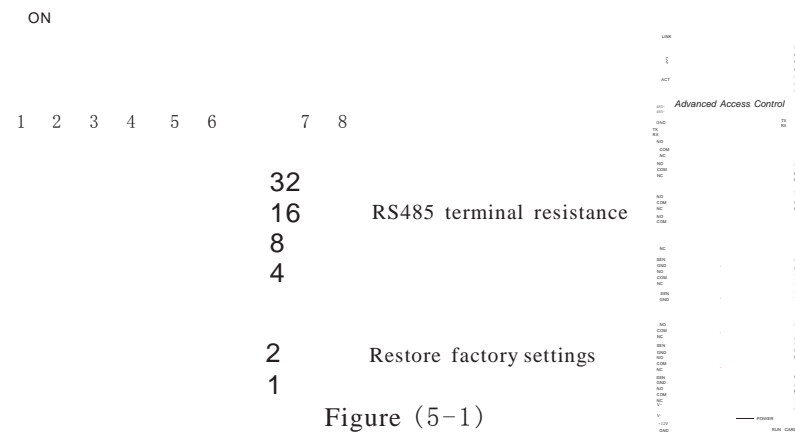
ON

1 2 3 4 5 6 7 8

32
16 RS485 terminal resistance
8
4

2 Restore factory settings
1

Figure (5-1)

LINK
ACT
Advanced Access Control
GND
TX
RX
NO
COM
NC
NO
COM
NC
NO
COM
NC
NO
COM
NC
SEN
GND
NO
COM
NC
SEN
GND
NO
COM
NC
SEN
GND
NO
COM
NC
SEN
GND
NO
COM
NC
+12V
GND
POWER
RUN
CARD